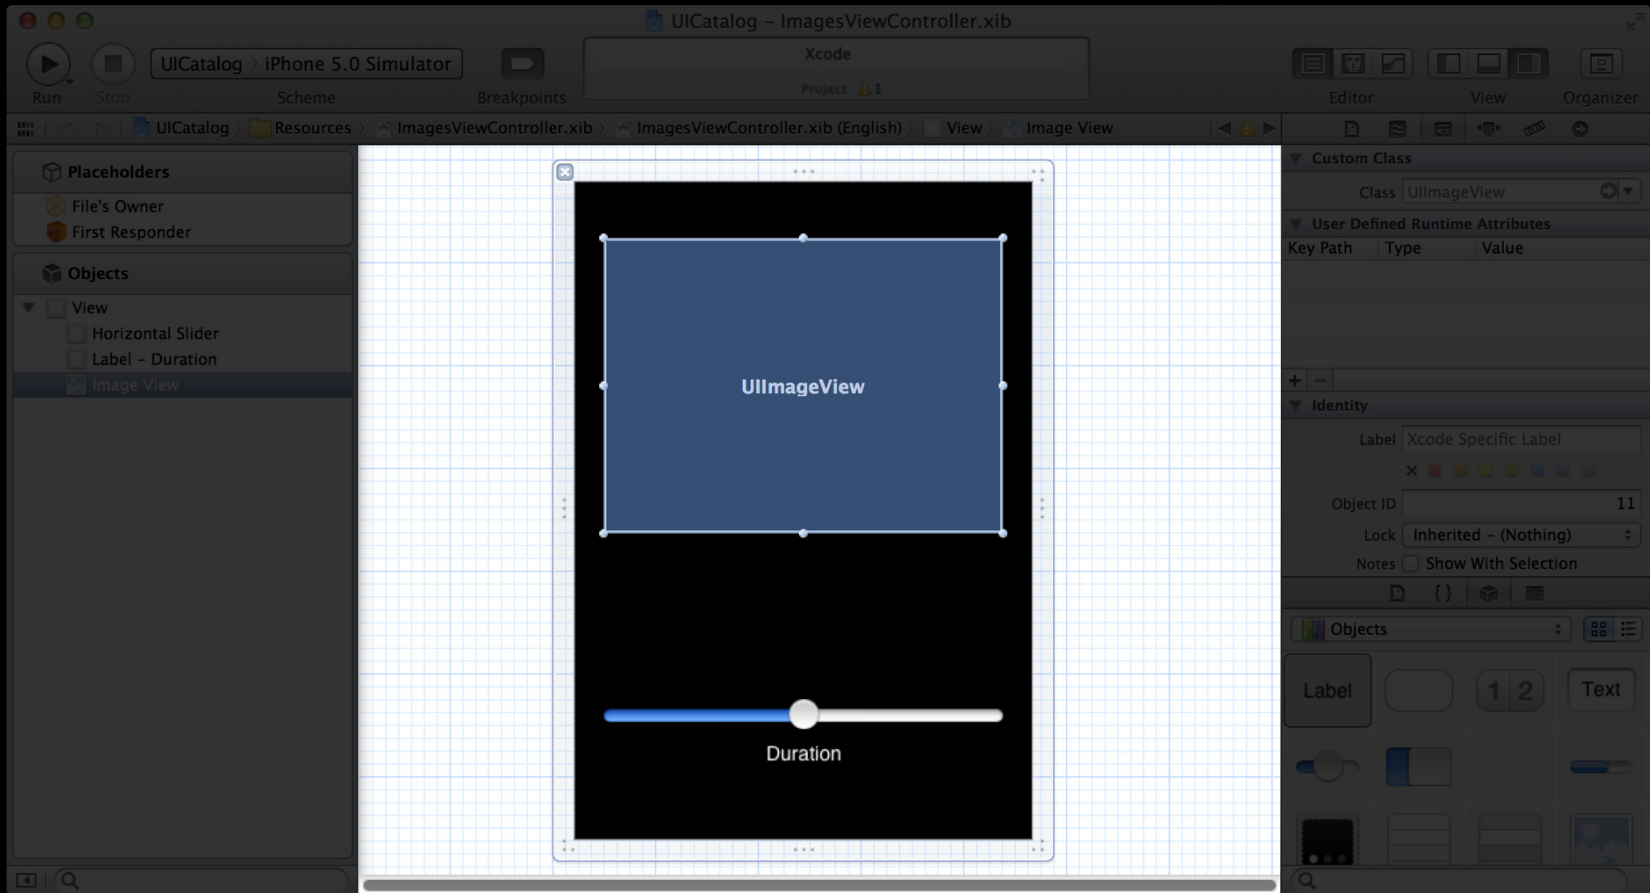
UICatalog – ImagesViewController.xib

Run
Stop
UICatalog › iPhone 5.0 Simulator
Scheme
Breakpoints
Xcode
Project 1
Editor
View
Organizer

UICatalog › Resources › ImagesViewController.xib › ImagesViewController.xib (English) › View › Image View

Placeholders
File's Owner
First Responder
Objects
View
Horizontal Slider
Label – Duration
Image View

UIImageView

Duration

Custom Class
Class UIImageView
User Defined Runtime Attributes
Key Path
Type
Value
Identity
Label Xcode Specific Label
Object ID 11
Lock Inherited – (Nothing)
Notes Show With Selection
Objects
Label
1 2
Text